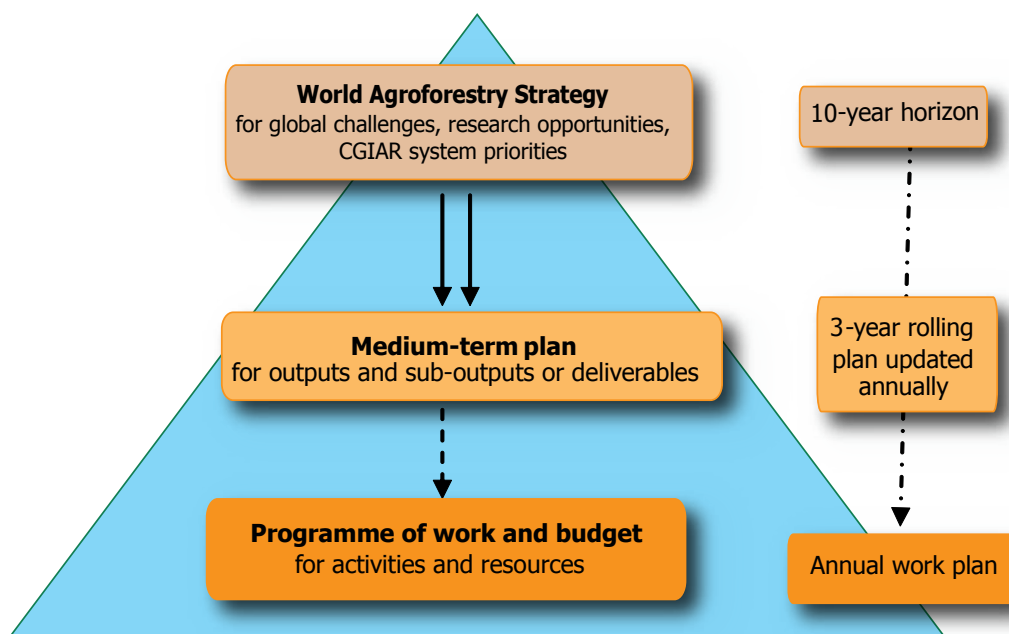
World Agroforestry Strategy
for global challenges, research opportunities, CGIAR system priorities

10-year horizon

Medium-term plan
for outputs and sub-outputs or deliverables

3-year rolling plan updated annually

Programme of work and budget
for activities and resources

Annual work plan